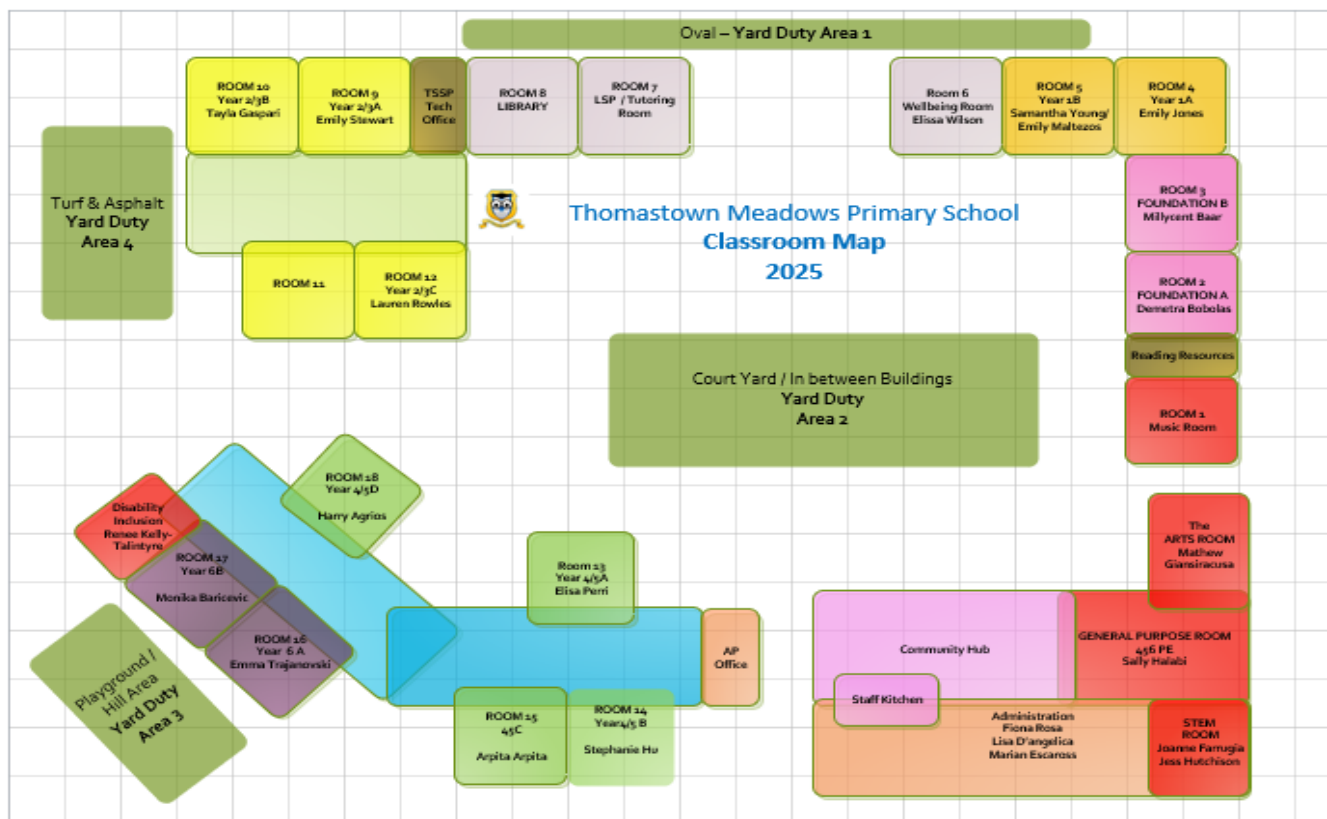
Oval – **Yard Duty Area 1**

ROOM 10
Year 2/3B
Tayla Gaspari

ROOM 9
Year 2/3A
Emily Stewart

TSSP
Tech
Office

ROOM 8
LIBRARY

ROOM 7
LSP / Tutoring
Room

Room 6
Wellbeing Room
Elissa Wilson

ROOM 5
Year 1B
Samantha Young/
Emily Maltezos

ROOM 4
Year 1A
Emily Jones

Turf & Asphalt
**Yard Duty
Area 4**

Thomastown Meadows Primary School
**Classroom Map
2025**

ROOM 3
FOUNDATION B
Millycent Baar

ROOM 11

ROOM 12
Year 2/3C
Lauren Rowles

ROOM 2
FOUNDATION A
Demetra Bobolas

Reading Resources

Court Yard / In between Buildings
**Yard Duty
Area 2**

ROOM 1
Music Room

ROOM 18
Year 4/5D
Harry Agrios

Disability
Inclusion
Renee Kelly-
Talintyre

ROOM 17
Year 6B
Monika Baricevic

The
ARTS ROOM
Mathew
Giansiracusa

Room 13
Year 4/5A
Elisa Perri

ROOM 16
Year 6 A
Emma Trajanovski

Playground /
Hill Area
**Yard Duty
Area 3**

AP
Office

Community Hub

GENERAL PURPOSE ROOM
456 PE
Sally Halabi

Staff Kitchen

ROOM 15
45C
Arpita Arpita

ROOM 14
Year4/5 B
Stephanie Ho

Administration
Fiona Rosa
Lisa D'angelica
Marian Escaross

STEM
ROOM
Joanne Farrugia
Jess Hutchison